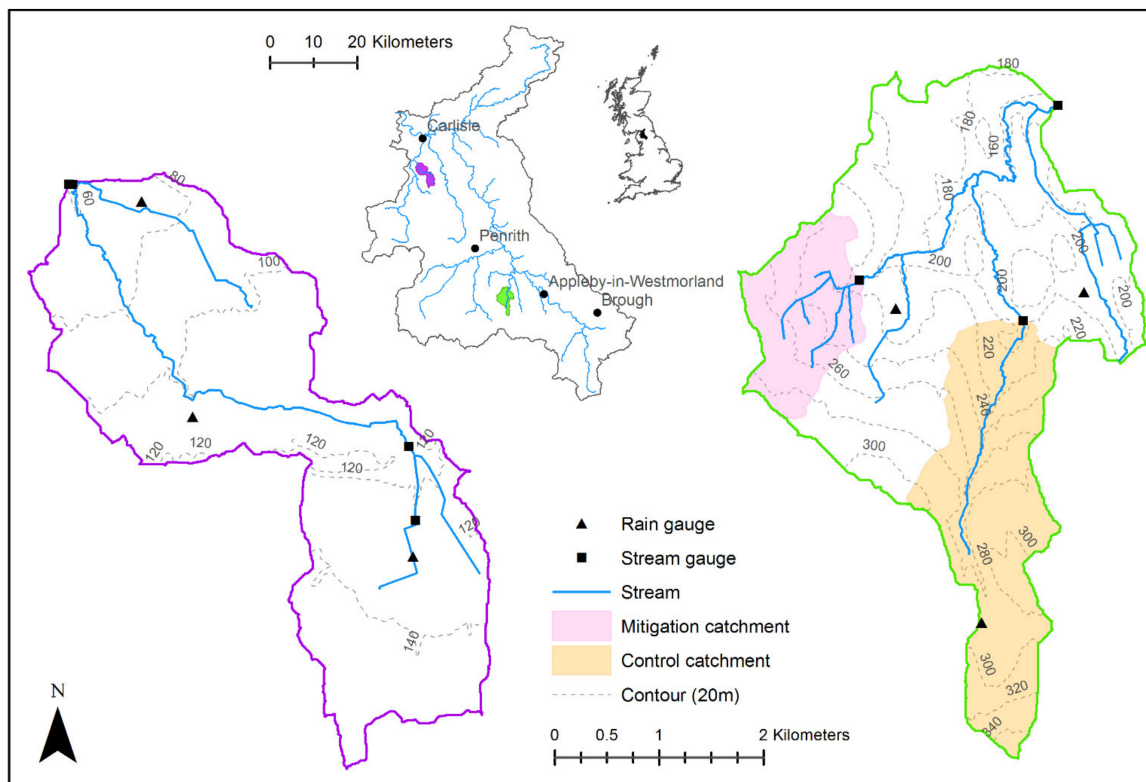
0 10 20 Kilometers

Carlisle

Penrith

Appleby-in-Westmorland

Brough

80

60

100

120

120

120

120

110

120

140

180

180

160

180

200

200

200

200

220

220

260

240

300

280

300

300

320

340

Rain gauge

Stream gauge

Stream

Mitigation catchment

Control catchment

Contour (20m)

N

0 0.5 1 2 Kilometers